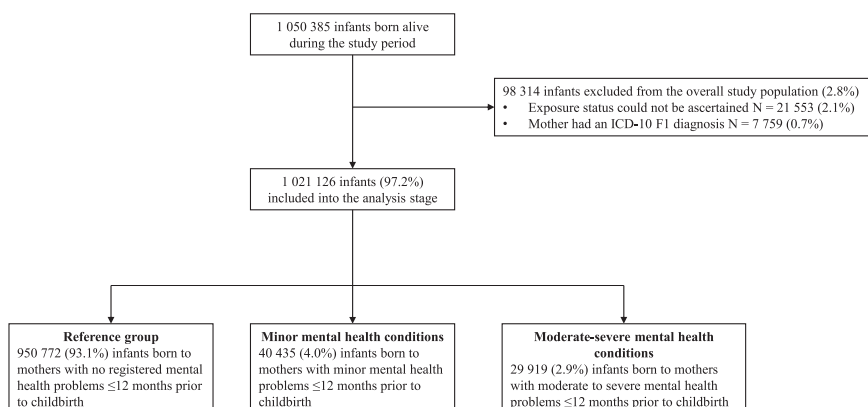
1 050 385 infants born alive during the study period

98 314 infants excluded from the overall study population (2.8%)
• Exposure status could not be ascertained N = 21 553 (2.1%)
• Mother had an ICD-10 F1 diagnosis N = 7 759 (0.7%)

1 021 126 infants (97.2%) included into the analysis stage

**Reference group**
950 772 (93.1%) infants born to mothers with no registered mental health problems ≤12 months prior to childbirth

**Minor mental health conditions**
40 435 (4.0%) infants born to mothers with minor mental health problems ≤12 months prior to childbirth

**Moderate-severe mental health conditions**
29 919 (2.9%) infants born to mothers with moderate to severe mental health problems ≤12 months prior to childbirth